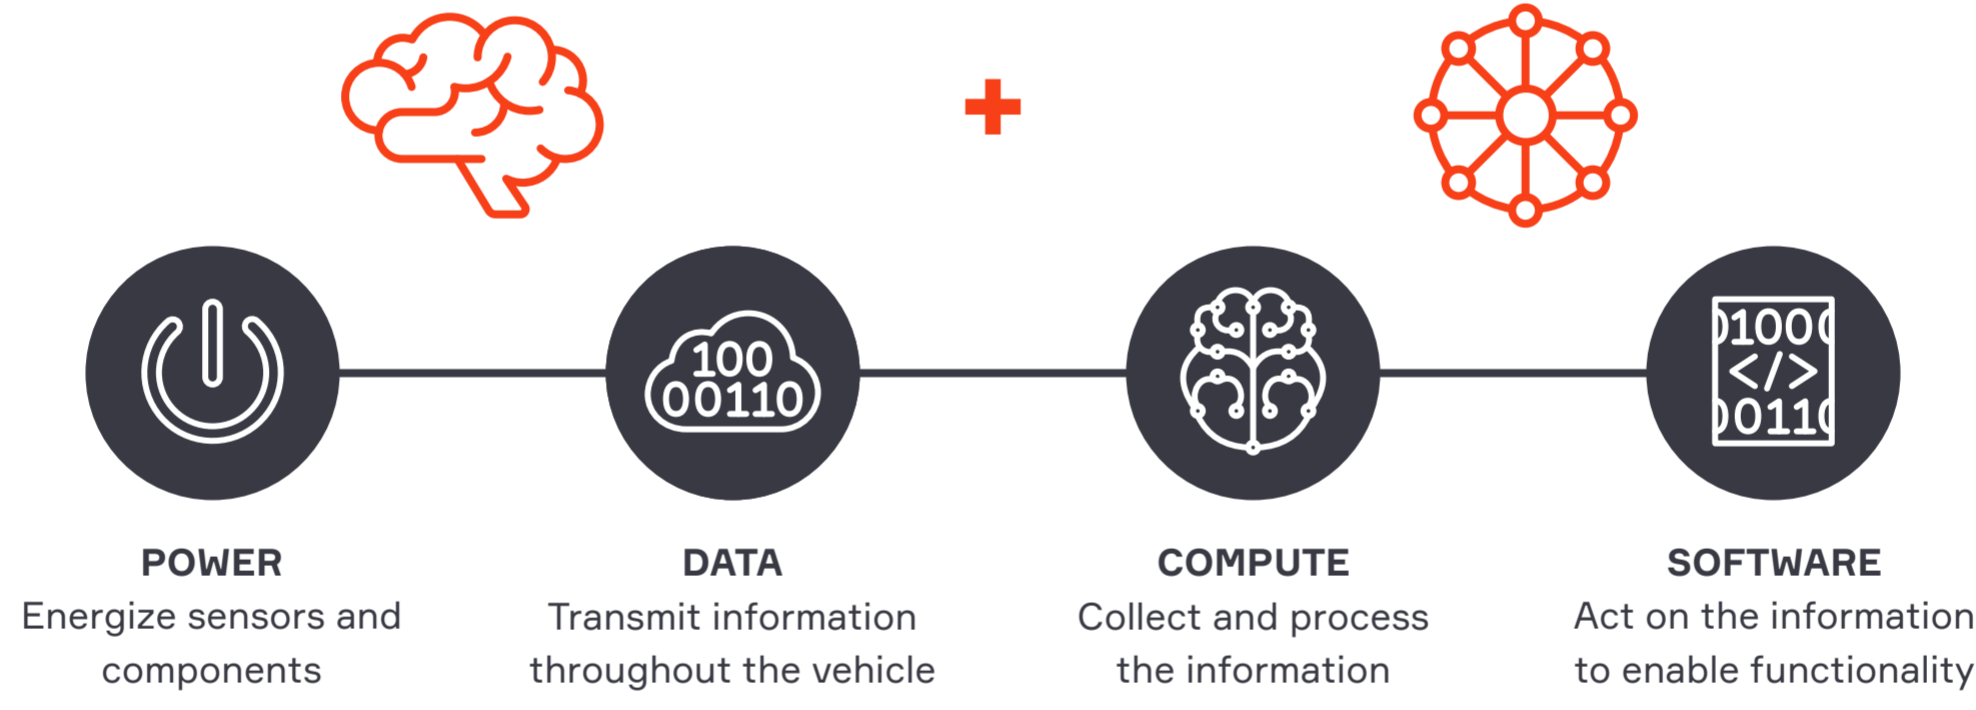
100
00110

1000
</>
0110

POWER
Energize sensors and components

DATA
Transmit information throughout the vehicle

COMPUTE
Collect and process the information

SOFTWARE
Act on the information to enable functionality